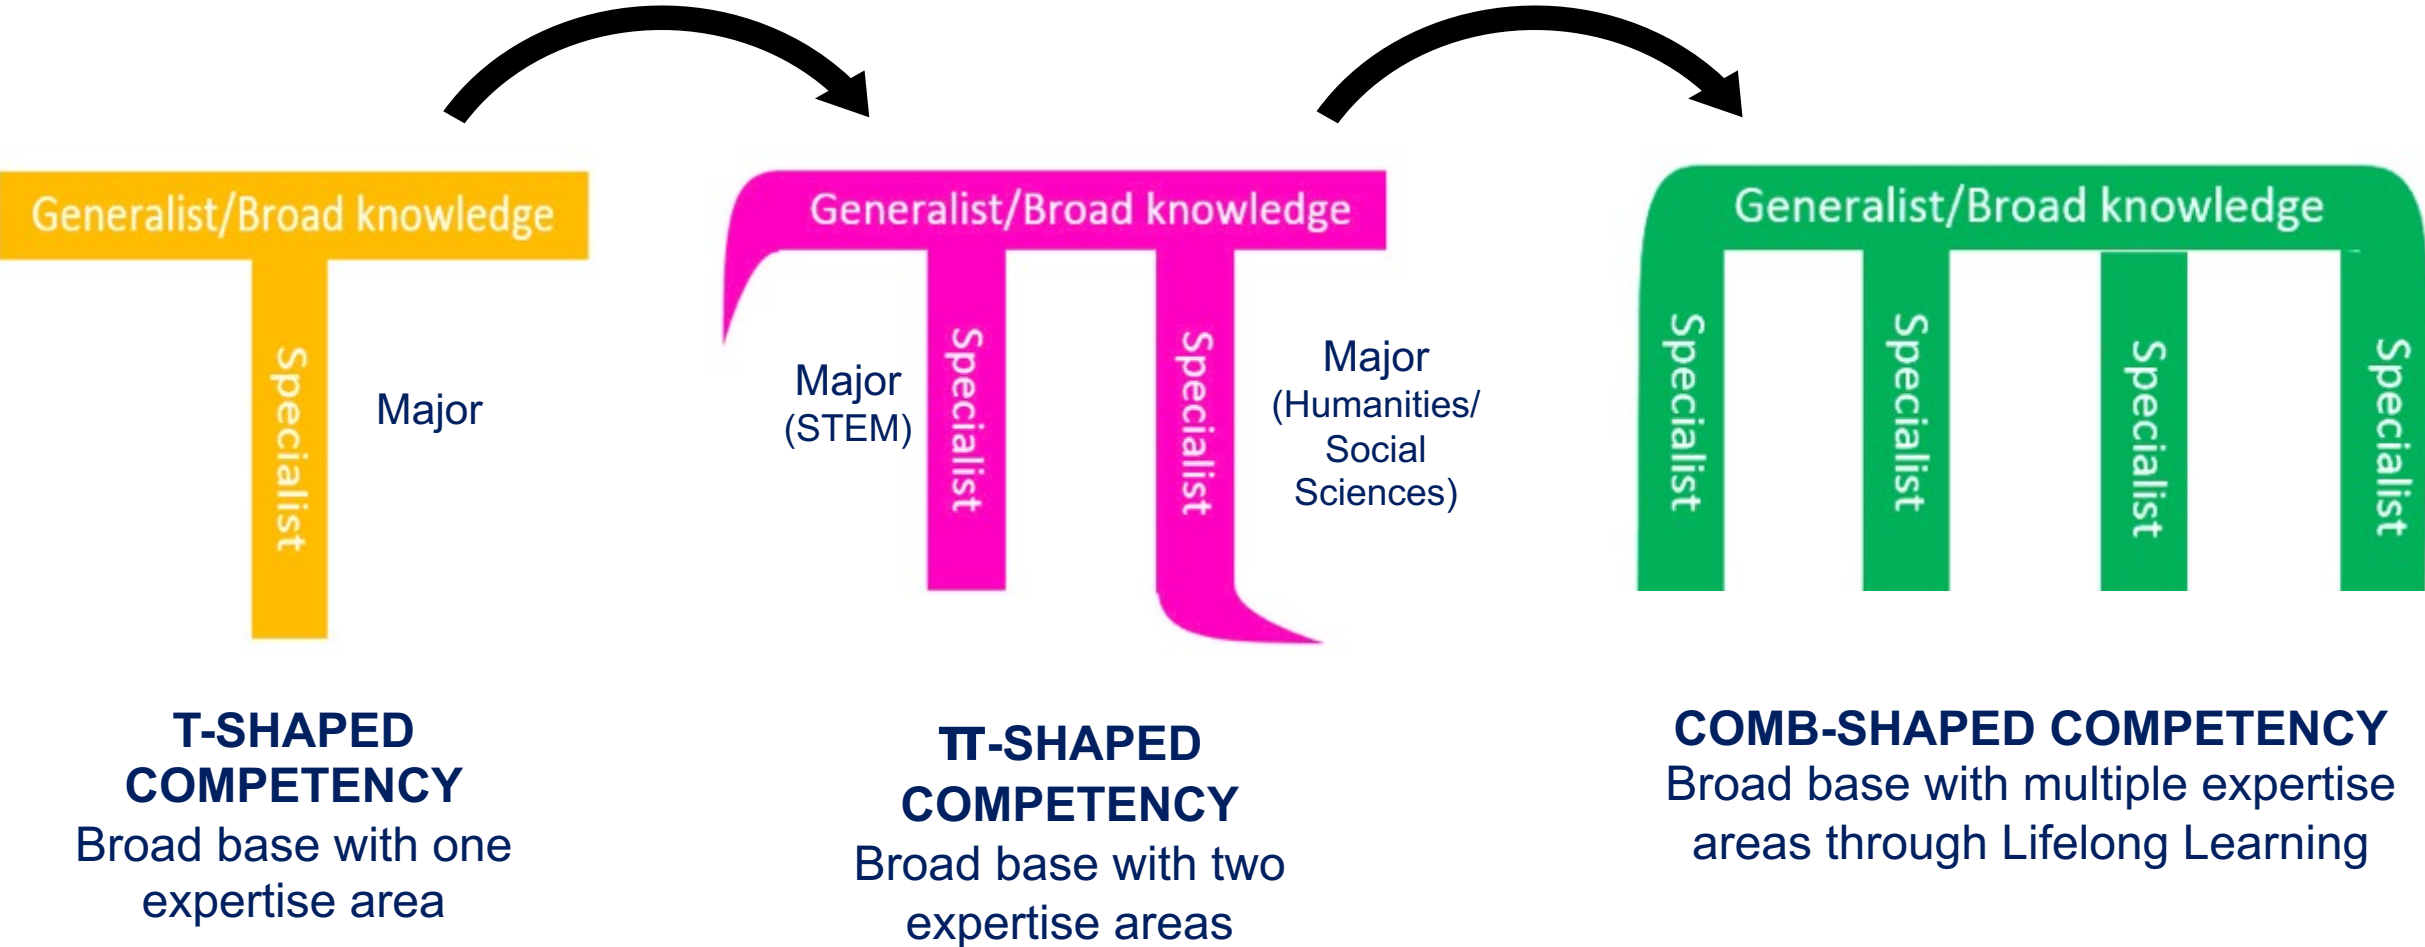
Generalist/Broad knowledge

Specialist

Major

T-SHAPED COMPETENCY
Broad base with one expertise area

Generalist/Broad knowledge

Major (STEM)

Specialist

Specialist

Major (Humanities/ Social Sciences)

Π-SHAPED COMPETENCY
Broad base with two expertise areas

Generalist/Broad knowledge

Specialist

Specialist

Specialist

Specialist

COMB-SHAPED COMPETENCY
Broad base with multiple expertise areas through Lifelong Learning